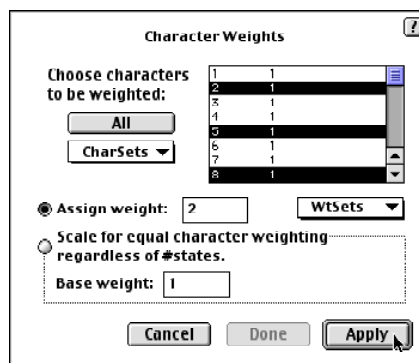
Character Weights

Choose characters to be weighted:

| | |
|---|---|
| 1 | 1 |
| 2 | 1 |
| 3 | 1 |
| 4 | 1 |
| 5 | 1 |
| 6 | 1 |
| 7 | 1 |
| 8 | 1 |

All

CharSets

Assign weight: 2

WtSets

Scale for equal character weighting regardless of #states.

Base weight: 1

Cancel

Done

Apply